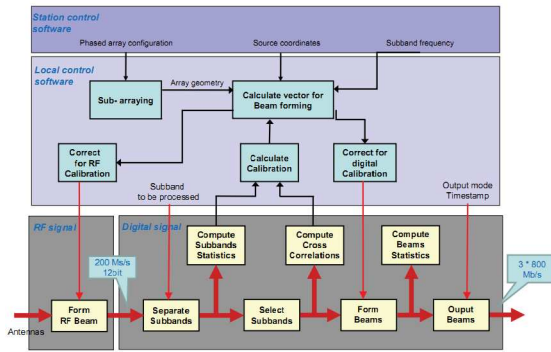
Station control software

Phased array configuration

Source coordinates

Subband frequency

Local control software

Sub- arraying

Array geometry

Calculate vector for Beam forming

Correct for RF Calibration

Calculate Calibration

Correct for digital Calibration

Subband to be processed

Output mode Timestamp

RF signal

Digital signal

Compute Subbands Statistics

Compute Cross Correlations

Compute Beams Statistics

200 Ms/s 12bit

3 * 800 Mb/s

Antennas

Form RF Beam

Separate Subbands

Select Subbands

Form Beams

Ouput Beams